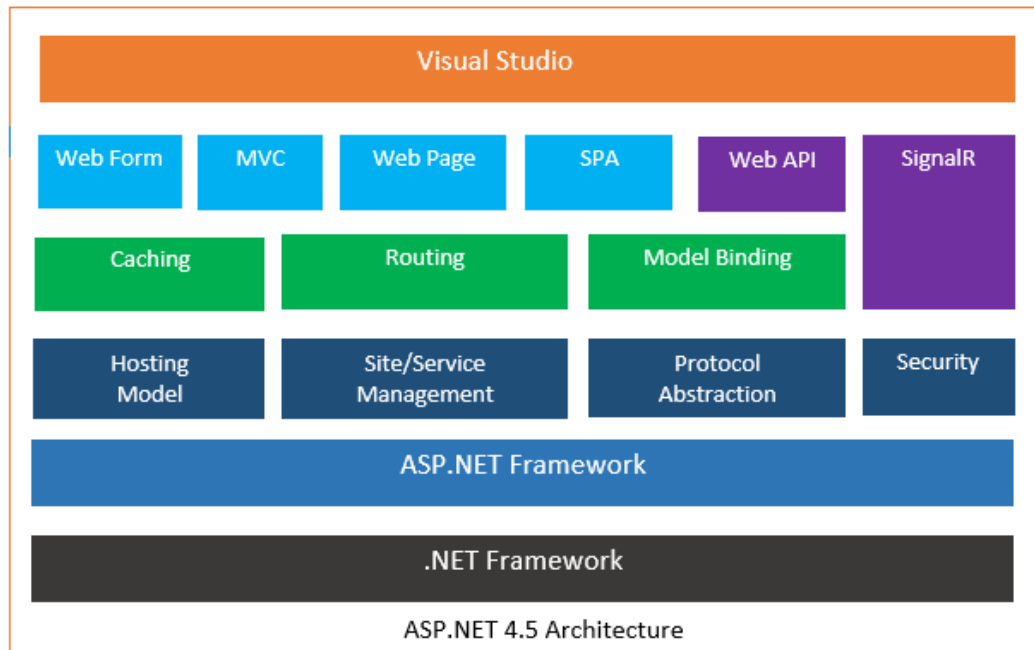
Visual Studio

Web Form

MVC

Web Page

SPA

Web API

SignalR

Caching

Routing

Model Binding

Hosting Model

Site/Service Management

Protocol Abstraction

Security

ASP.NET Framework

.NET Framework

ASP.NET 4.5 Architecture